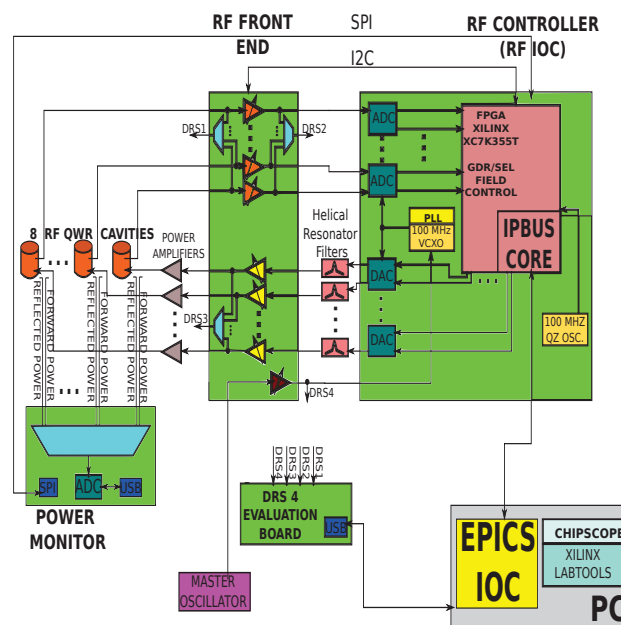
RF FRONT END

SPI

RF CONTROLLER (RF IOC)

I2C

DRS1

DRS2

ADC

ADC

FPGA XILINX XC7K355T

GDR/SEL FIELD CONTROL

PLL 100 MHz VCXO

IPBUS CORE

8 RF QWR CAVITIES

POWER AMPLIFIERS

Helical Resonator Filters

DAC

DAC

DAC

DRS3

100 MHZ QZ OSC.

REFLECTED POWER

FORWARD POWER

REFLECTED POWER

FORWARD POWER

REFLECTED POWER

FORWARD POWER

DRS4

SPI

ADC

USB

POWER MONITOR

DRS4

DRS3

DRS2

DRS1

DRS 4 EVALUATION BOARD

USB

MASTER OSCILLATOR

EPICS IOC

CHIPSCOPE

XILINX LABTOOLS

PC